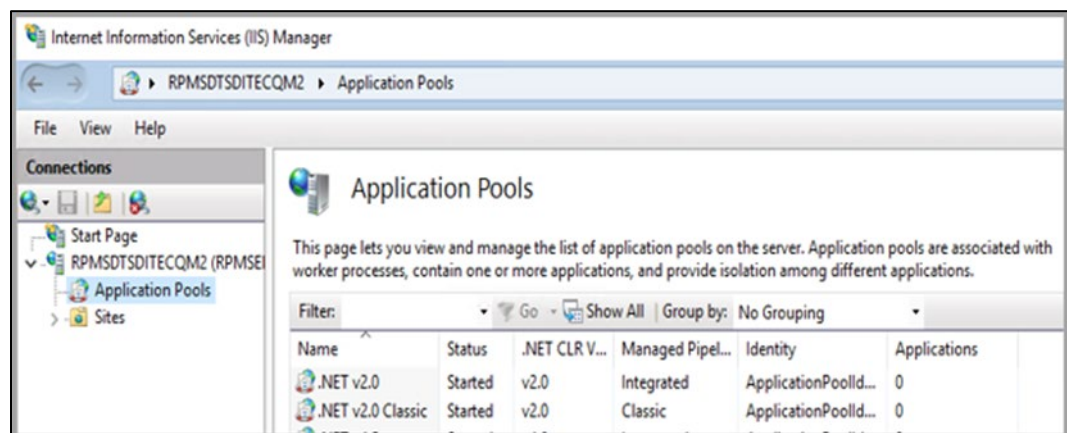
Internet Information Services (IIS) Manager

RPMSDTSDITECQM2 ▸ Application Pools

File View Help

Connections

Start Page
RPMSDTSDITECQM2 (RPMSE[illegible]
Application Pools
Sites

Application Pools

This page lets you view and manage the list of application pools on the server. Application pools are associated with worker processes, contain one or more applications, and provide isolation among different applications.

Filter: Go Show All Group by: No Grouping

| Name | Status | .NET CLR V... | Managed Pipel... | Identity | Applications |
|---|---|---|---|---|---|
| .NET v2.0 | Started | v2.0 | Integrated | ApplicationPoolId... | 0 |
| .NET v2.0 Classic | Started | v2.0 | Classic | ApplicationPoolId... | 0 |